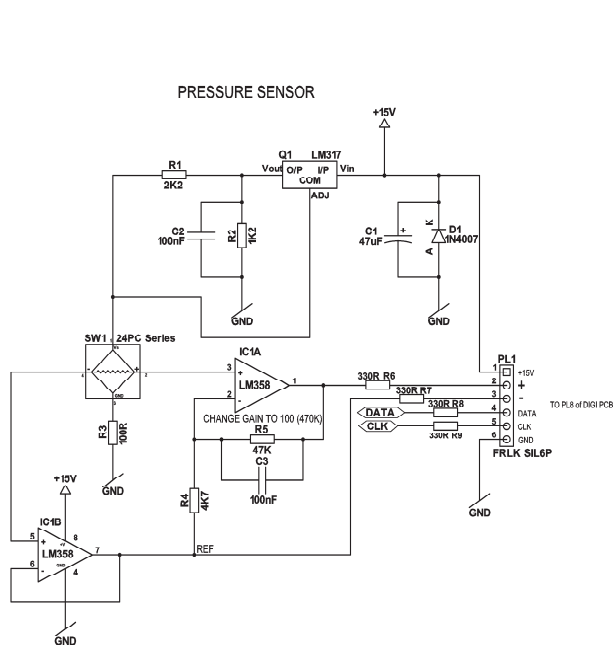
PRESSURE SENSOR

+15V

Q1 LM317
Vout O/P I/P Vin
COM
ADJ

R1
2K2

C2
100nF

R2
1K2

GND

C1
47uF

K
D1
1N4007
A

GND

SW1 24PC Series

R3
100R

GND

IC1A
LM358

CHANGE GAIN TO 100 (470K)

R5
47K

C3
100nF

R4
4K7

330R R6
330R R7
330R R8
330R R9

DATA
CLK

PL1
1 +15V
2 +
3 -
4 DATA
5 CLK
6 GND

TO PL8 of DIGI PCB

FRLK SIL6P

GND

+15V

IC1B
LM358

5
6
8
4
7

REF

GND